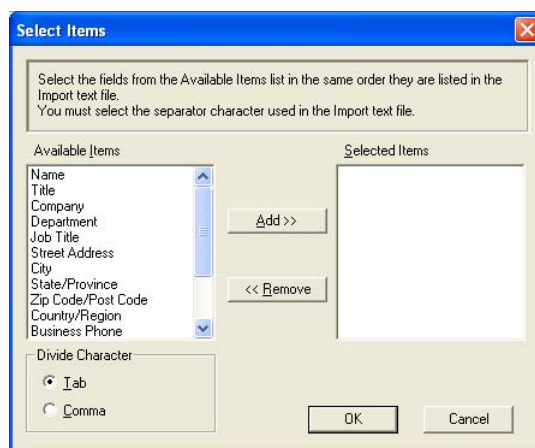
Select Items

Select the fields from the Available Items list in the same order they are listed in the Import text file.
You must select the separator character used in the Import text file.

Available Items

Name
Title
Company
Department
Job Title
Street Address
City
State/Province
Zip Code/Post Code
Country/Region
Business Phone

Add >>

<< Remove

Selected Items

Divide Character

Tab

Comma

OK

Cancel